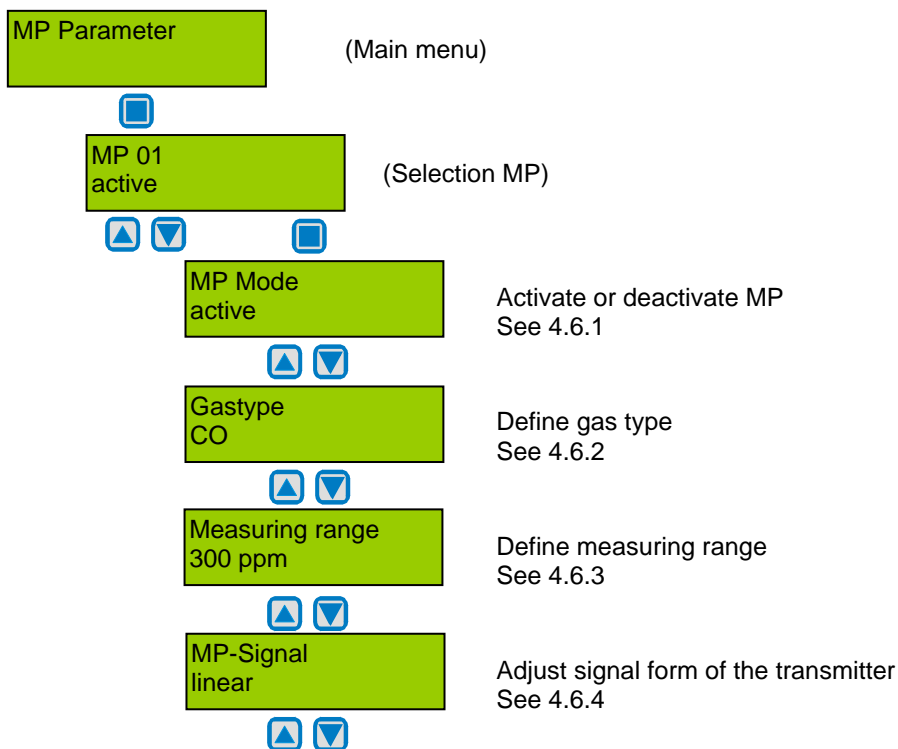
MP Parameter

(Main menu)

MP 01
active

(Selection MP)

MP Mode
active

Activate or deactivate MP
See 4.6.1

Gastype
CO

Define gas type
See 4.6.2

Measuring range
300 ppm

Define measuring range
See 4.6.3

MP-Signal
linear

Adjust signal form of the transmitter
See 4.6.4